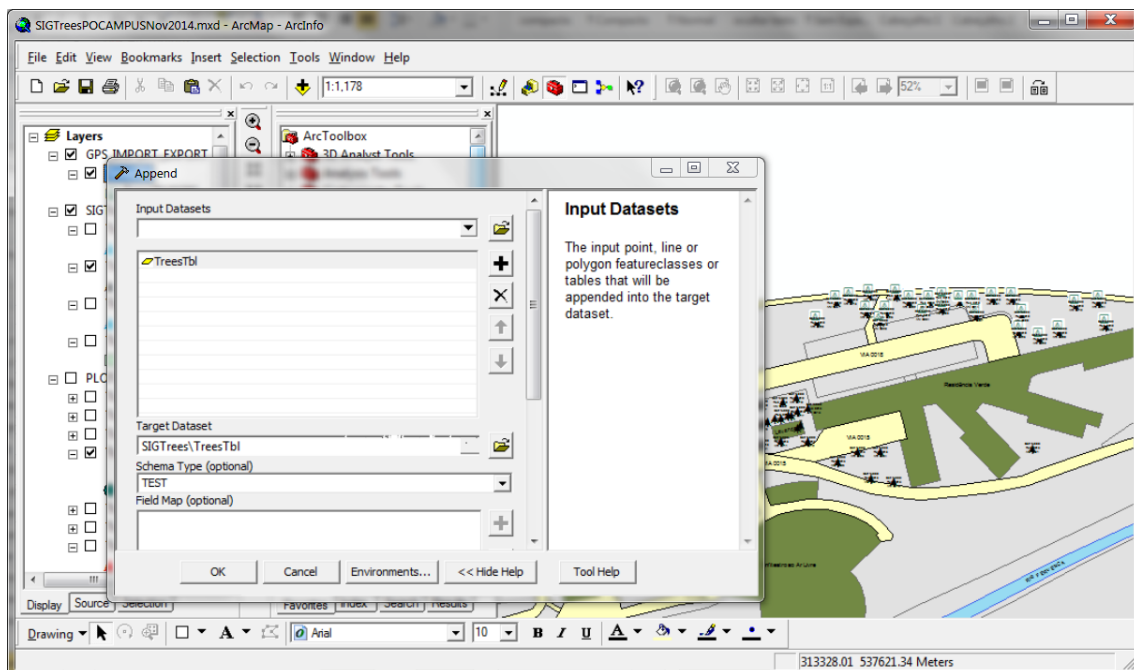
SIGTreesPOCAMPUSNov2014.mxd - ArcMap - ArcInfo

File Edit View Bookmarks Insert Selection Tools Window Help

1:1,178

52%

Layers
GPS_IMPORT_EXPORT
SIG
PLO

ArcToolbox
3D Analyst Tools

Append

Input Datasets

TreesTbl

Target Dataset
SIGTrees\TreesTbl
Schema Type (optional)
TEST
Field Map (optional)

Input Datasets

The input point, line or polygon featureclasses or tables that will be appended into the target dataset.

OK Cancel Environments... << Hide Help Tool Help

VIA 0015
Residencia Verde
VIA 0015

Display Source Selection
Favorites Index Search Results

Drawing
Arial
10
B I U

313328.01 537621.34 Meters